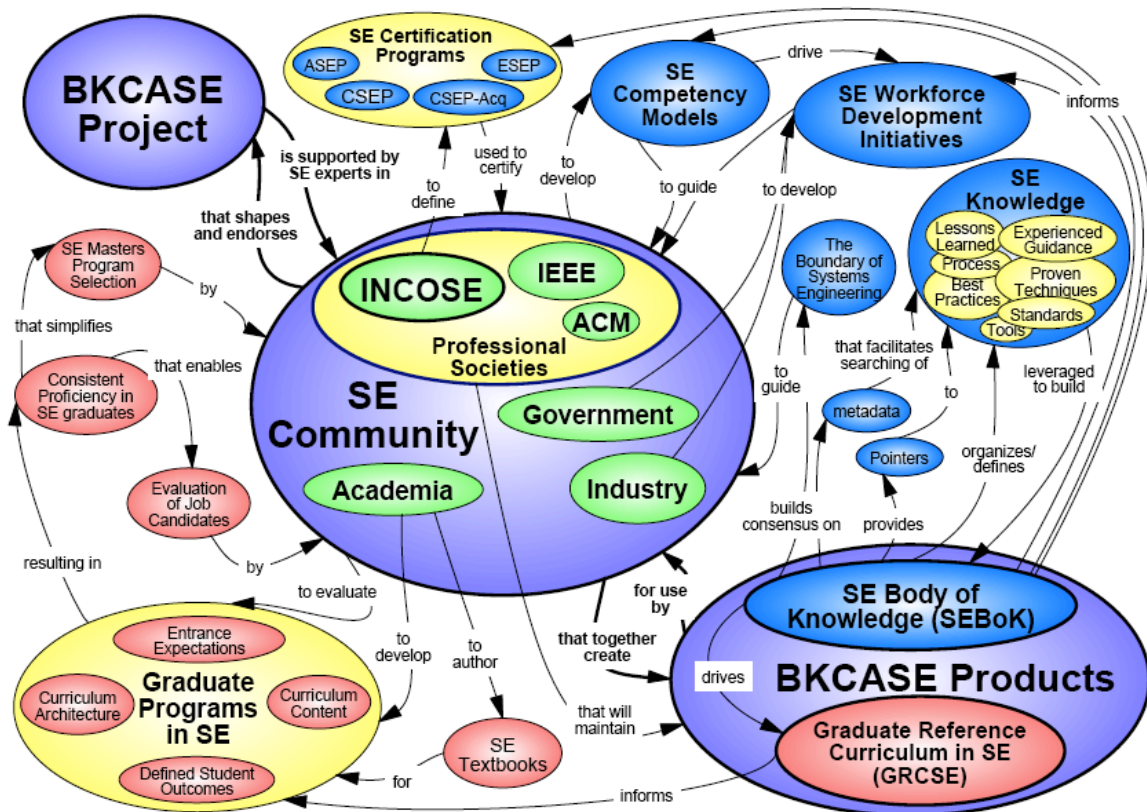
BKCASE Project

SE Certification Programs
ASEP
ESEP
CSEP
CSEP-Acq

drive

SE Competency Models

SE Workforce Development Initiatives

informs

is supported by SE experts in

to define

used to certify

to develop

to guide

to develop

SE Knowledge
Lessons Learned
Experienced Guidance
Process
Proven Techniques
Best Practices
Standards
Tools

that shapes and endorses

SE Masters Program Selection

by

that simplifies

INCOSE
IEEE
ACM
Professional Societies

The Boundary of Systems Engineering

that facilitates searching of

leveraged to build

Consistent Proficiency in SE graduates

that enables

SE Community

to guide

metadata

to

Government

Pointers

organizes/ defines

Evaluation of Job Candidates

Academia

Industry

builds consensus on

provides

by

resulting in

to evaluate

for use by

SE Body of Knowledge (SEBoK)

Entrance Expectations

to develop

to author

that together create

Curriculum Architecture

Graduate Programs in SE

Curriculum Content

drives

BKCASE Products

that will maintain

SE Textbooks

Graduate Reference Curriculum in SE (GRCSE)

Defined Student Outcomes

for

informs